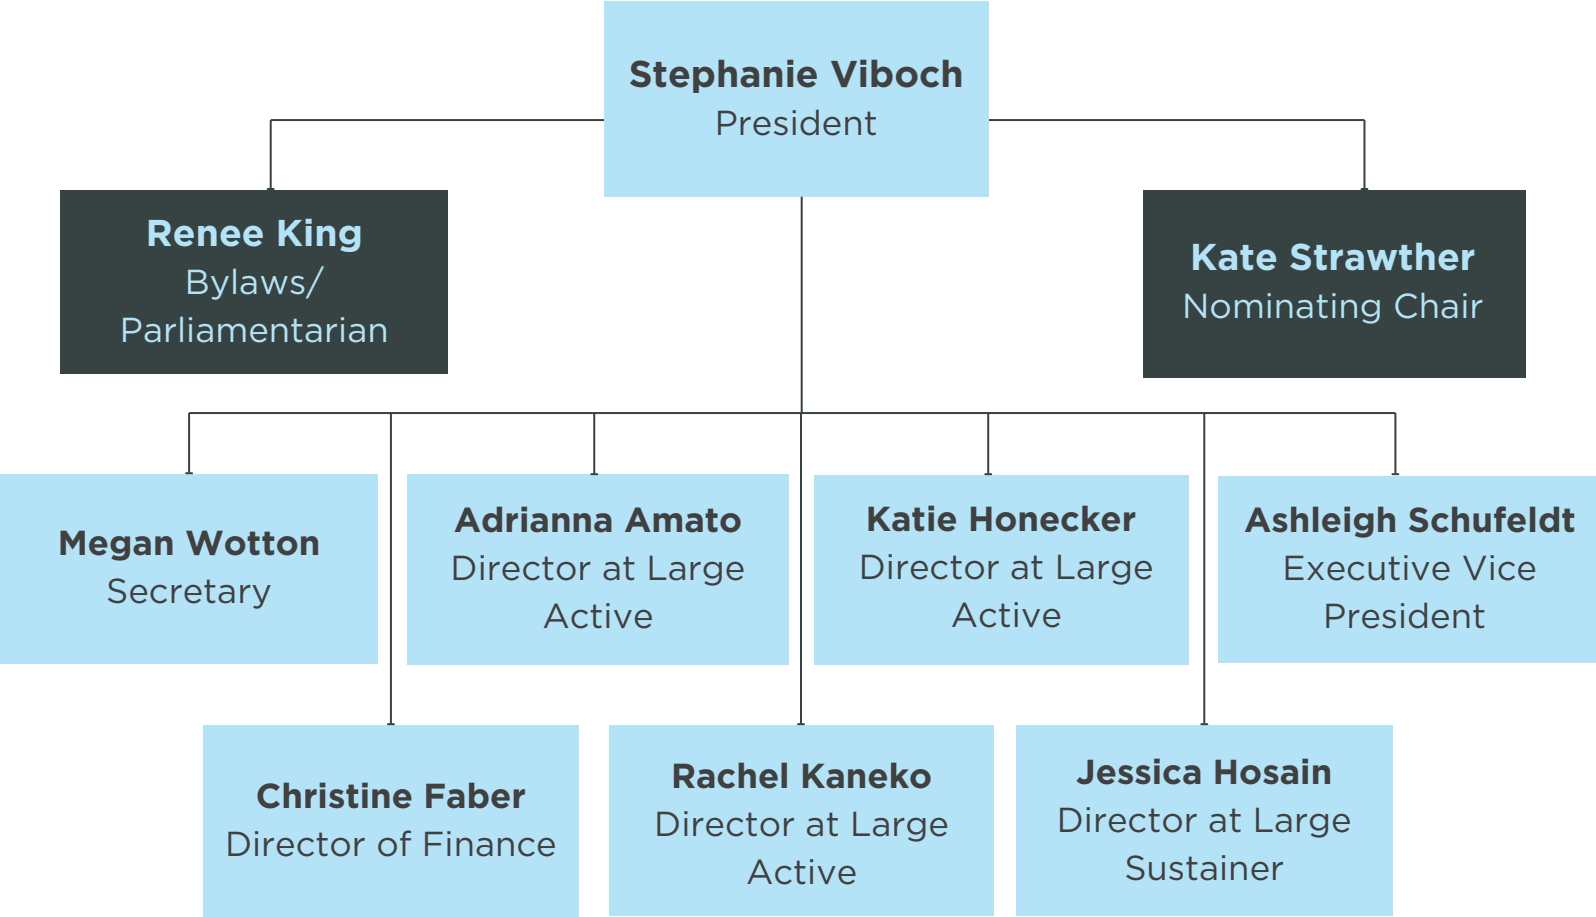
Stephanie Viboch
President

Renee King
Bylaws/
Parliamentarian

Kate Strawther
Nominating Chair

Megan Wotton
Secretary

Adrianna Amato
Director at Large
Active

Katie Honecker
Director at Large
Active

Ashleigh Schufeldt
Executive Vice
President

Christine Faber
Director of Finance

Rachel Kaneko
Director at Large
Active

Jessica Hosain
Director at Large
Sustainer